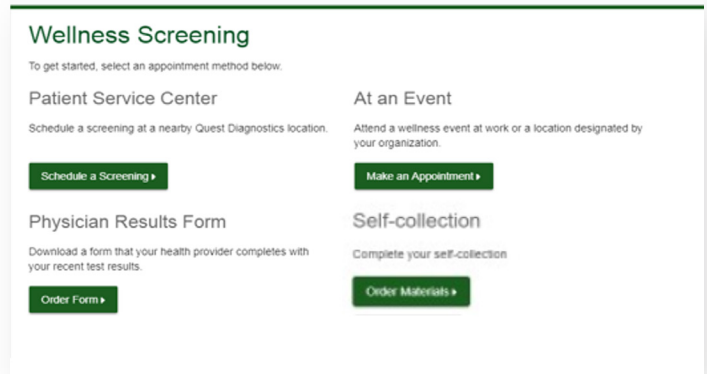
Wellness Screening

To get started, select an appointment method below.

Patient Service Center

Schedule a screening at a nearby Quest Diagnostics location.

Schedule a Screening ▸

Physician Results Form

Download a form that your health provider completes with your recent test results.

Order Form ▸

At an Event

Attend a wellness event at work or a location designated by your organization.

Make an Appointment ▸

Self-collection

Complete your self-collection

Order Materials ▸